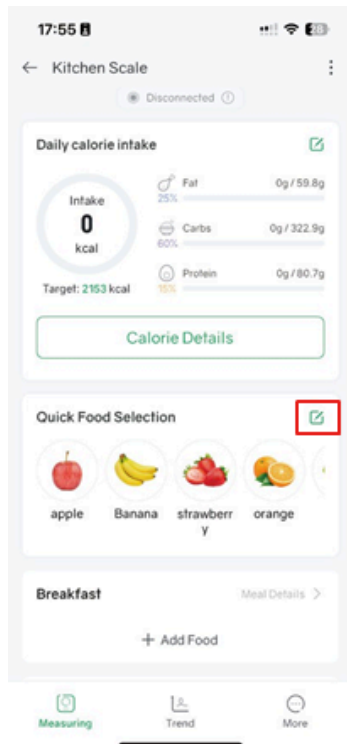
17:55

Kitchen Scale

Disconnected

Daily calorie intake

Intake
0
kcal

Target: 2153 kcal

Fat 25% 0g / 59.8g

Carbs 60% 0g / 322.9g

Protein 15% 0g / 80.7g

Calorie Details

Quick Food Selection

apple

Banana

strawberry

orange

Breakfast

Meal Details >

+ Add Food

Measuring

Trend

More